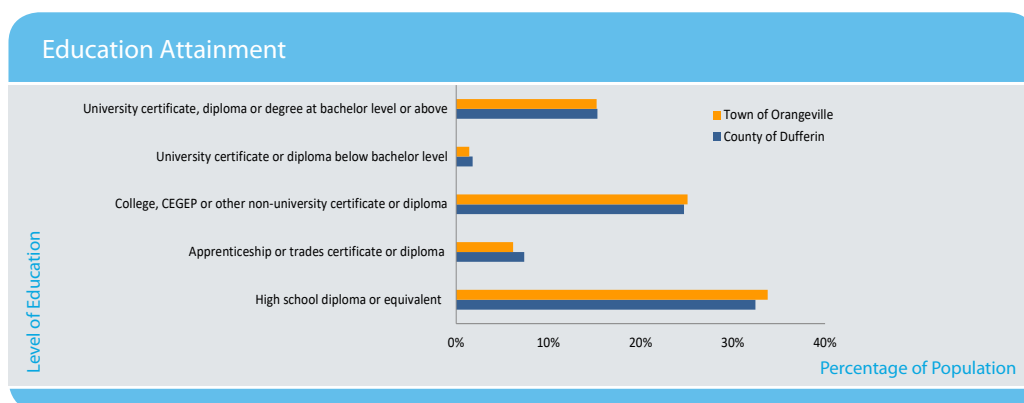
Education Attainment

Level of Education

University certificate, diploma or degree at bachelor level or above

University certificate or diploma below bachelor level

College, CEGEP or other non-university certificate or diploma

Apprenticeship or trades certificate or diploma

High school diploma or equivalent

Town of Orangeville
County of Dufferin

0%
10%
20%
30%
40%

Percentage of Population